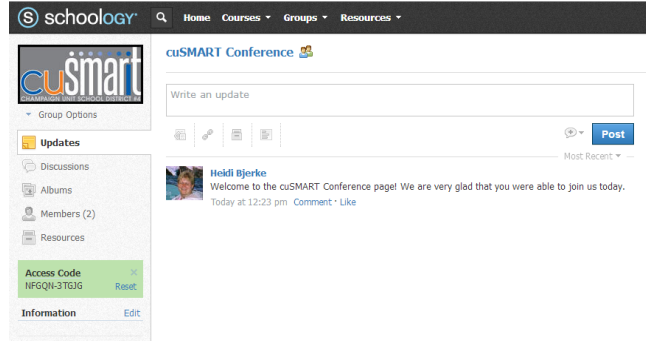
S schoology Home Courses ▾ Groups ▾ Resources ▾

cuSMART
CHAMPAIGN UNIT SCHOOL DISTRICT #4

▾ Group Options

Updates
Discussions
Albums
Members (2)
Resources

Access Code ×
NFGQN-3TGJG Reset

Information Edit

cuSMART Conference

Write an update

Post

Most Recent ▾

Heidi Bjerke
Welcome to the cuSMART Conference page! We are very glad that you were able to join us today.
Today at 12:23 pm Comment · Like